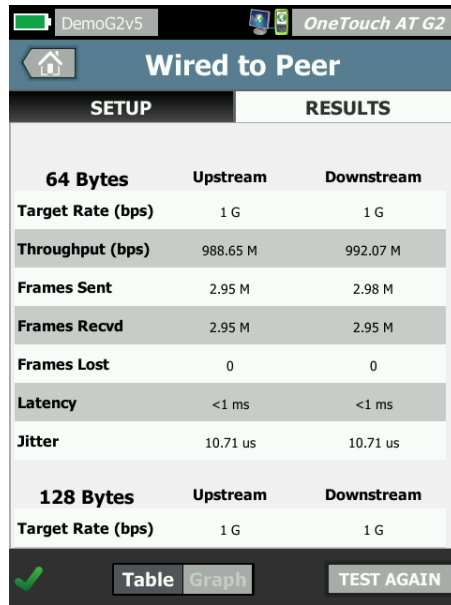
DemoG2v5

OneTouch AT G2

Wired to Peer

SETUP

RESULTS

| 64 Bytes | Upstream | Downstream |
|---|---|---|
| Target Rate (bps) | 1 G | 1 G |
| Throughput (bps) | 988.65 M | 992.07 M |
| Frames Sent | 2.95 M | 2.98 M |
| Frames Recvd | 2.95 M | 2.95 M |
| Frames Lost | 0 | 0 |
| Latency | <1 ms | <1 ms |
| Jitter | 10.71 us | 10.71 us |

| 128 Bytes | Upstream | Downstream |
|---|---|---|
| Target Rate (bps) | 1 G | 1 G |

Table Graph

TEST AGAIN